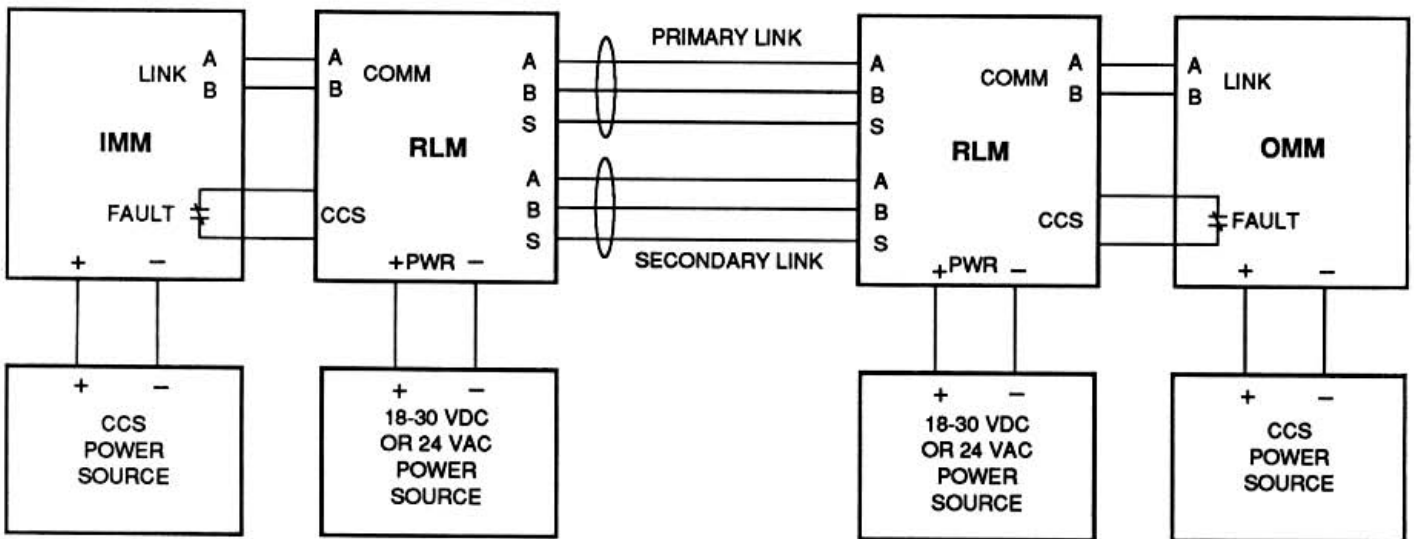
LINK A B

IMM

FAULT

+ −

A B COMM

RLM

CCS

+PWR −

A B S

A B S

PRIMARY LINK

SECONDARY LINK

A B S

A B S

COMM A B

RLM

CCS

+PWR −

A B LINK

OMM

FAULT

+ −

+ −
CCS
POWER
SOURCE

+ −
18-30 VDC
OR 24 VAC
POWER
SOURCE

+ −
18-30 VDC
OR 24 VAC
POWER
SOURCE

+ −
CCS
POWER
SOURCE